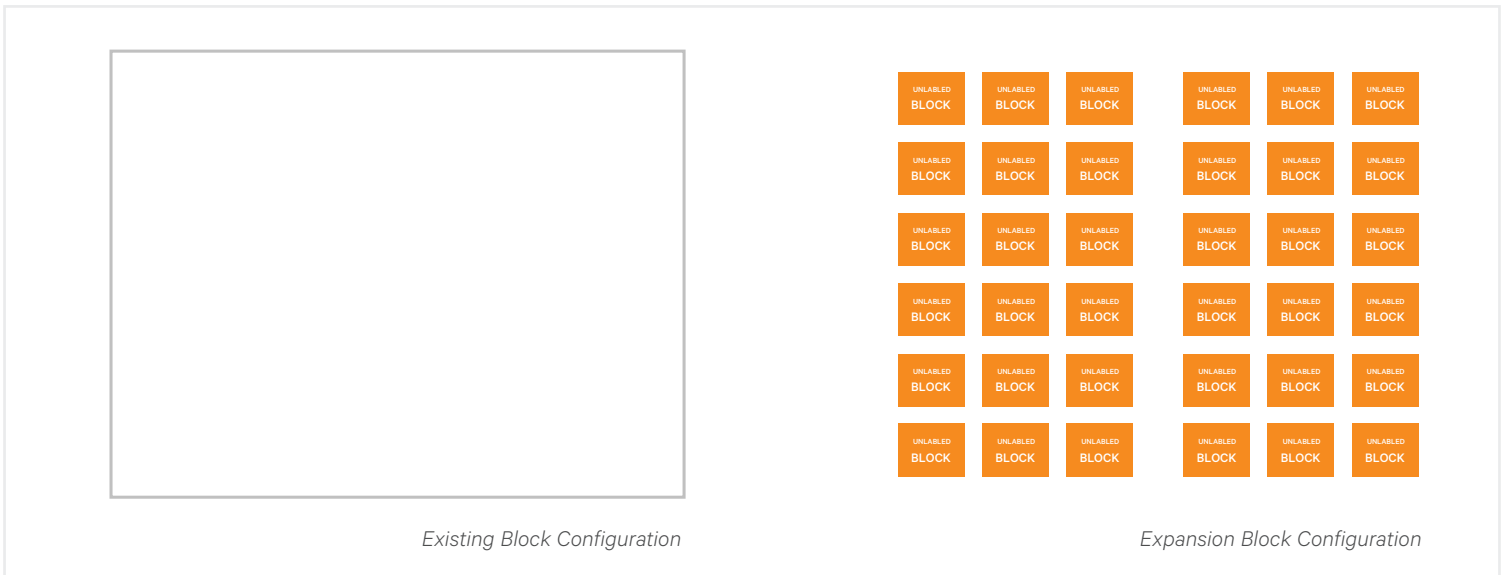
Existing Block Configuration

UNLABLED BLOCK
UNLABLED BLOCK
UNLABLED BLOCK
UNLABLED BLOCK
UNLABLED BLOCK
UNLABLED BLOCK

UNLABLED BLOCK
UNLABLED BLOCK
UNLABLED BLOCK
UNLABLED BLOCK
UNLABLED BLOCK
UNLABLED BLOCK

UNLABLED BLOCK
UNLABLED BLOCK
UNLABLED BLOCK
UNLABLED BLOCK
UNLABLED BLOCK
UNLABLED BLOCK

UNLABLED BLOCK
UNLABLED BLOCK
UNLABLED BLOCK
UNLABLED BLOCK
UNLABLED BLOCK
UNLABLED BLOCK

UNLABLED BLOCK
UNLABLED BLOCK
UNLABLED BLOCK
UNLABLED BLOCK
UNLABLED BLOCK
UNLABLED BLOCK

UNLABLED BLOCK
UNLABLED BLOCK
UNLABLED BLOCK
UNLABLED BLOCK
UNLABLED BLOCK
UNLABLED BLOCK

Expansion Block Configuration